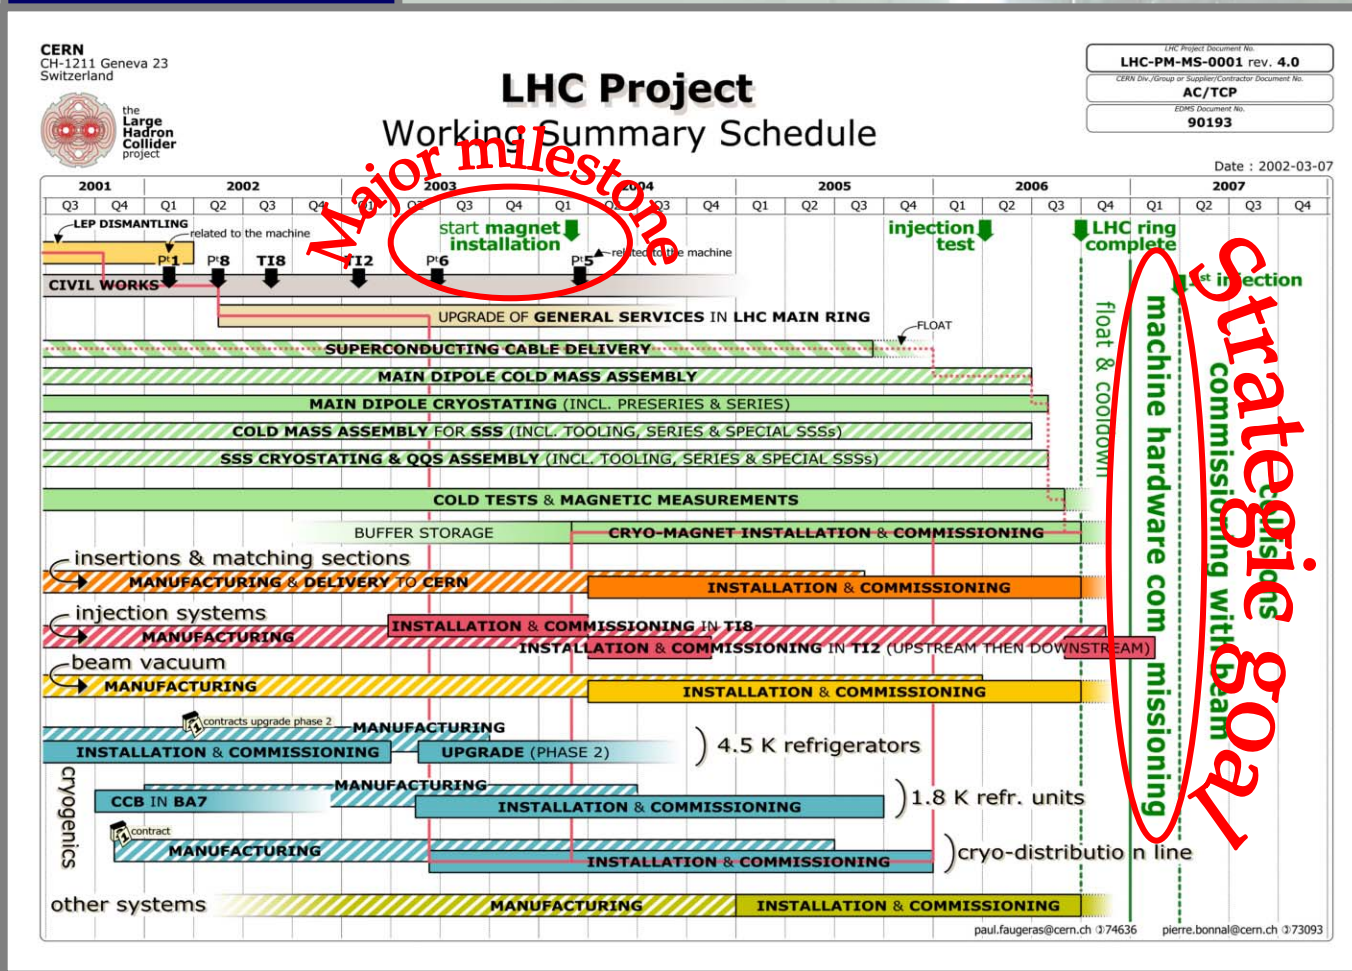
CERN
CH-1211 Geneva 23
Switzerland

the Large Hadron Collider project

LHC Project
Working Summary Schedule

Major milestone

LHC Project Document No.
LHC-PM-MS-0001 rev. 4.0
CERN Div./Group or Supplier/Contractor Document No.
AC/TCP
EDMS Document No.
90193

Date : 2002-03-07

| 2001 | | 2002 | | | | 2003 | | | | 2004 | | | | 2005 | | | | 2006 | | | | 2007 | | | |
|---|---|---|---|---|---|---|---|---|---|---|---|---|---|---|---|---|---|---|---|---|---|---|---|---|---|
| Q3 | Q4 | Q1 | Q2 | Q3 | Q4 | Q1 | Q2 | Q3 | Q4 | Q1 | Q2 | Q3 | Q4 | Q1 | Q2 | Q3 | Q4 | Q1 | Q2 | Q3 | Q4 | Q1 | Q2 | Q3 | Q4 |

LEP DISMANTLING
related to the machine
Pt1 Pt8 TI8 TI2 Pt6 Pt5
related to the machine
start magnet installation
injection test
LHC ring complete
1st injection
CIVIL WORKS
UPGRADE OF GENERAL SERVICES IN LHC MAIN RING
FLOAT
SUPERCONDUCTING CABLE DELIVERY
MAIN DIPOLE COLD MASS ASSEMBLY
MAIN DIPOLE CRYOSTATING (INCL. PRESERIES & SERIES)
COLD MASS ASSEMBLY FOR SSS (INCL. TOOLING, SERIES & SPECIAL SSSs)
SSS CRYOSTATING & QQS ASSEMBLY (INCL. TOOLING, SERIES & SPECIAL SSSs)
COLD TESTS & MAGNETIC MEASUREMENTS
BUFFER STORAGE
CRYO-MAGNET INSTALLATION & COMMISSIONING
float & cooldown
machine hardware commissioning
commissioning with beam
collisions
strategic goal
insertions & matching sections
MANUFACTURING & DELIVERY TO CERN
INSTALLATION & COMMISSIONING
injection systems
MANUFACTURING
INSTALLATION & COMMISSIONING IN TI8
INSTALLATION & COMMISSIONING IN TI2 (UPSTREAM THEN DOWNSTREAM)
beam vacuum
MANUFACTURING
INSTALLATION & COMMISSIONING
contracts upgrade phase 2
MANUFACTURING
INSTALLATION & COMMISSIONING
UPGRADE (PHASE 2)
4.5 K refrigerators
cryogenics
MANUFACTURING
CCB IN BA7
INSTALLATION & COMMISSIONING
1.8 K refr. units
contract
MANUFACTURING
INSTALLATION & COMMISSIONING
cryo-distribution line
other systems
MANUFACTURING
INSTALLATION & COMMISSIONING
paul.faugeras@cern.ch 74636
pierre.bonnal@cern.ch 73093